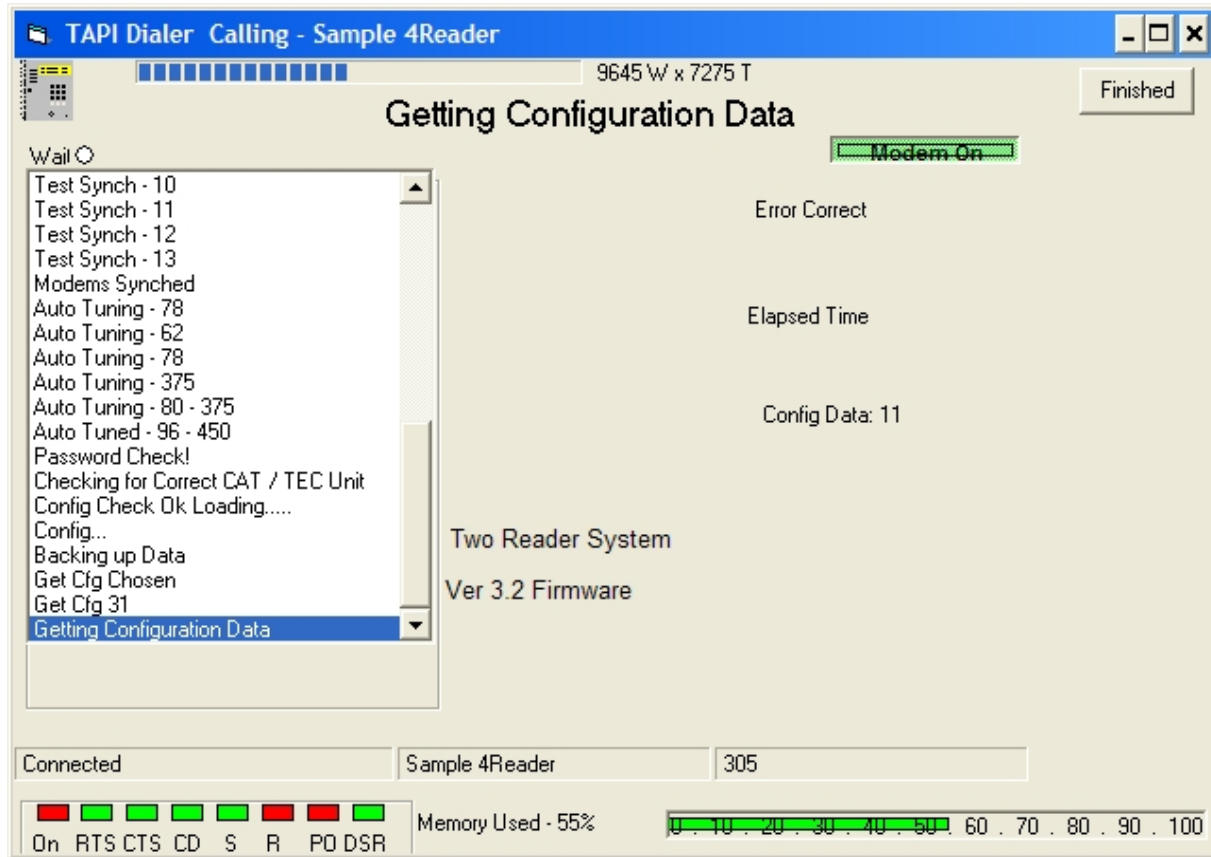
TAPI Dialer Calling - Sample 4Reader

9645 W x 7275 T

Finished

Getting Configuration Data

Wait

Modem On

Test Synch - 10
Test Synch - 11
Test Synch - 12
Test Synch - 13
Modems Synched
Auto Tuning - 78
Auto Tuning - 62
Auto Tuning - 78
Auto Tuning - 375
Auto Tuning - 80 - 375
Auto Tuned - 96 - 450
Password Check!
Checking for Correct CAT / TEC Unit
Config Check Ok Loading.....
Config...
Backing up Data
Get Cfg Chosen
Get Cfg 31
Getting Configuration Data

Error Correct

Elapsed Time

Config Data: 11

Two Reader System

Ver 3.2 Firmware

Connected

Sample 4Reader

305

On RTS CTS CD S R PO DSR

Memory Used - 55%

0 . 10 . 20 . 30 . 40 . 50 . 60 . 70 . 80 . 90 . 100